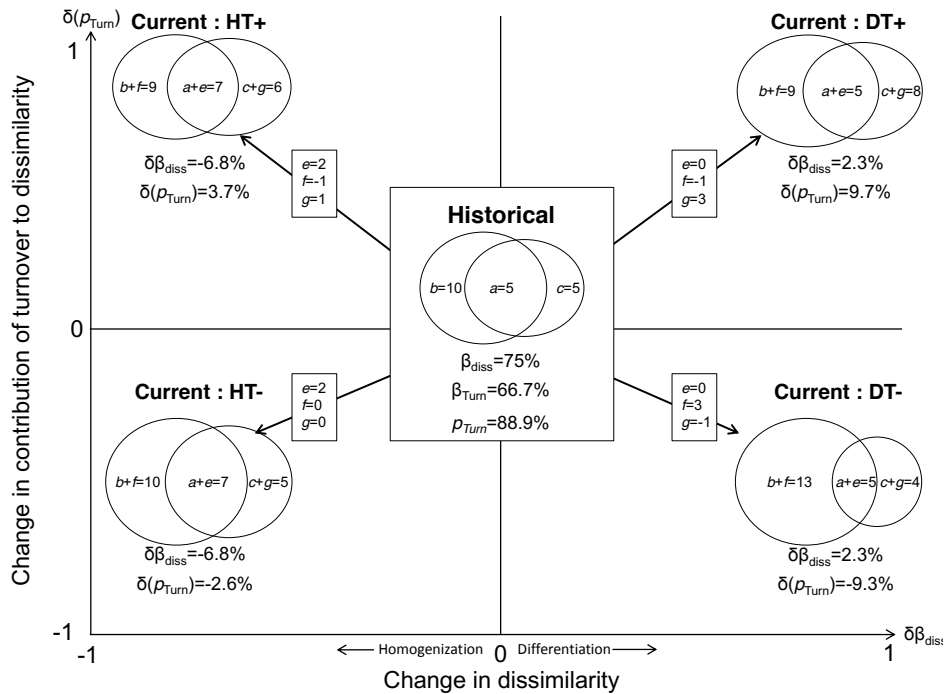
$\delta(p_{Turn})$

1

Current : HT+

$b+f$=9 $a+e$=7 $c+g$=6

$\delta\beta_{diss}$=-6.8%

$\delta(p_{Turn})$=3.7%

$e$=2
$f$=-1
$g$=1

Current : DT+

$b+f$=9 $a+e$=5 $c+g$=8

$\delta\beta_{diss}$=2.3%

$\delta(p_{Turn})$=9.7%

$e$=0
$f$=-1
$g$=3

Historical

$b$=10 $a$=5 $c$=5

$\beta_{diss}$=75%

$\beta_{Turn}$=66.7%

$p_{Turn}$=88.9%

0

Current : HT-

$e$=2
$f$=0
$g$=0

$b+f$=10 $a+e$=7 $c+g$=5

$\delta\beta_{diss}$=-6.8%

$\delta(p_{Turn})$=-2.6%

Current : DT-

$e$=0
$f$=3
$g$=-1

$b+f$=13 $a+e$=5 $c+g$=4

$\delta\beta_{diss}$=2.3%

$\delta(p_{Turn})$=-9.3%

Change in contribution of turnover to dissimilarity

-1

-1

Homogenization 0 Differentiation

1

$\delta\beta_{diss}$

Change in dissimilarity